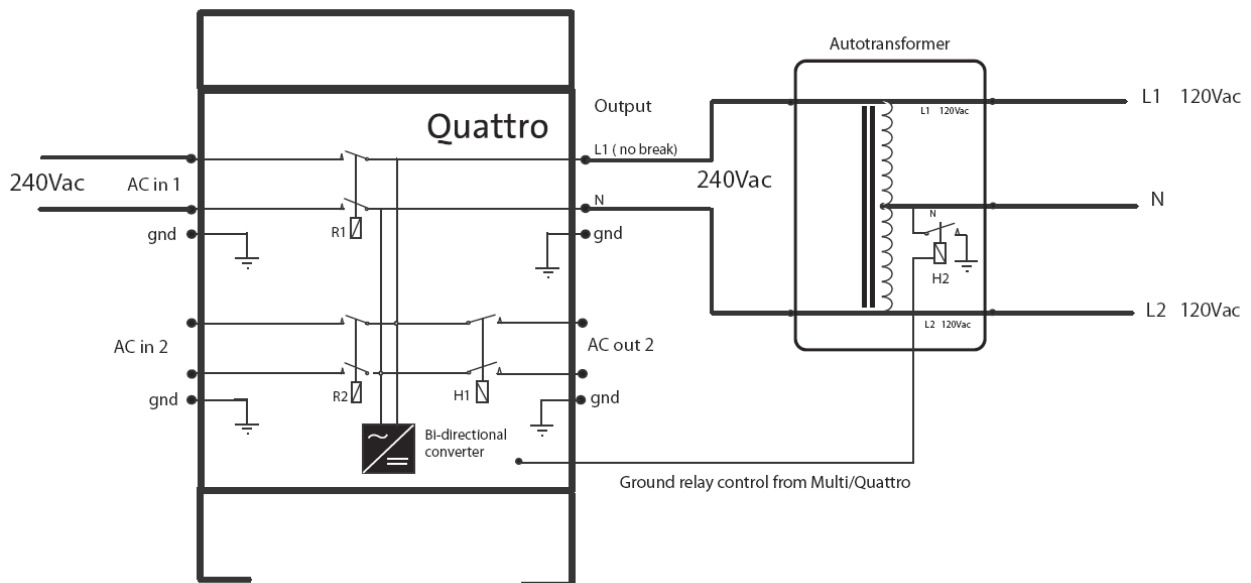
Quattro

240Vac

AC in 1

gnd

R1

AC in 2

gnd

R2

H1

Bi-directional converter

Output

L1 ( no break)

N

gnd

AC out 2

gnd

240Vac

Autotransformer

L1 120Vac

N

H2

L2 120Vac

L1 120Vac

N

L2 120Vac

Ground relay control from Multi/Quattro